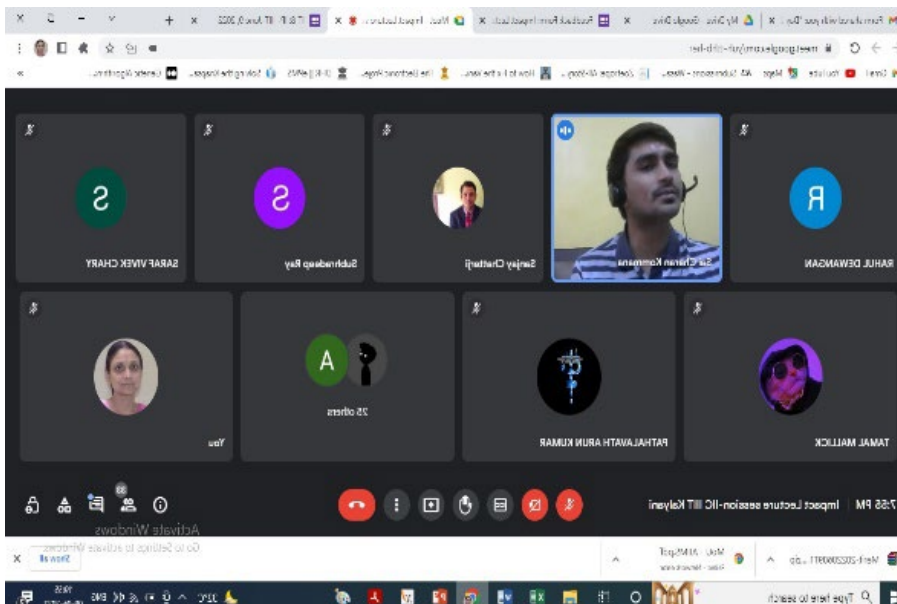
meet.google.com/nit-rhh-ber

R

RAHUL DEWANGAN

Sai Charan Kommana

Sanjay Chatterji

S

Subhradeep Ray

S

SARAF VIVEK CHARY

TAMAL MALLICK

PATHALAVATH ARUN KUMAR

A

25 others

You

7:55 PM | Impact Lecture session-IIC IIIT Kalyani

Activate Windows
Go to Settings to activate Windows.

Show all

Type here to search